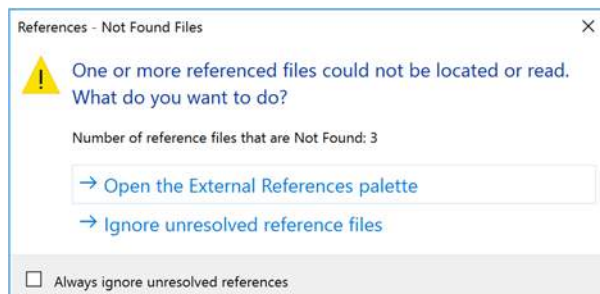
References - Not Found Files

×

One or more referenced files could not be located or read. What do you want to do?

Number of reference files that are Not Found: 3

→ Open the External References palette

→ Ignore unresolved reference files

☐ Always ignore unresolved references